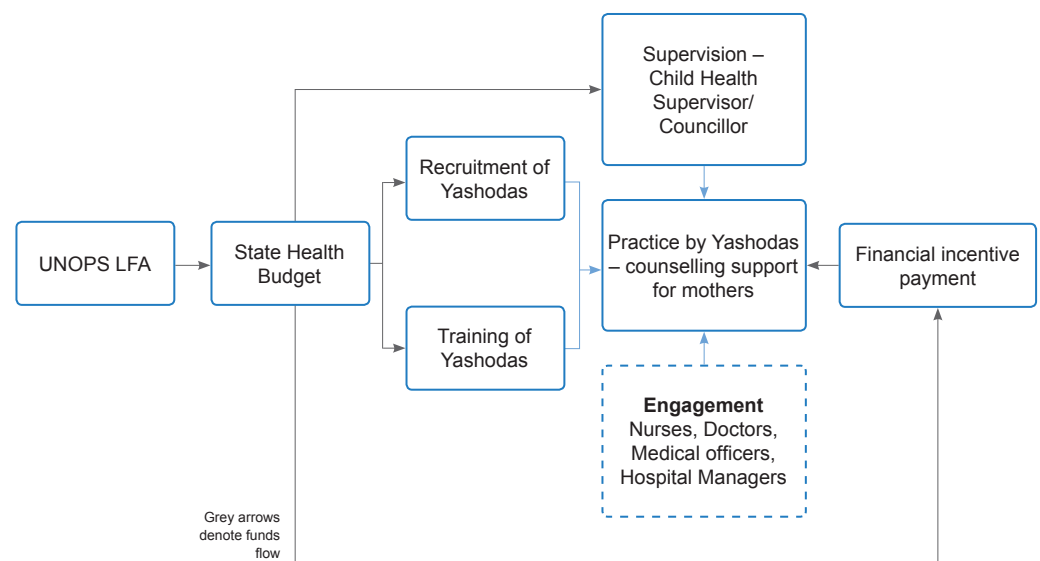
Supervision – Child Health Supervisor/ Councillor

Recruitment of Yashodas

UNOPS LFA

State Health Budget

Practice by Yashodas – counselling support for mothers

Financial incentive payment

Training of Yashodas

**Engagement**
Nurses, Doctors, Medical officers, Hospital Managers

Grey arrows denote funds flow